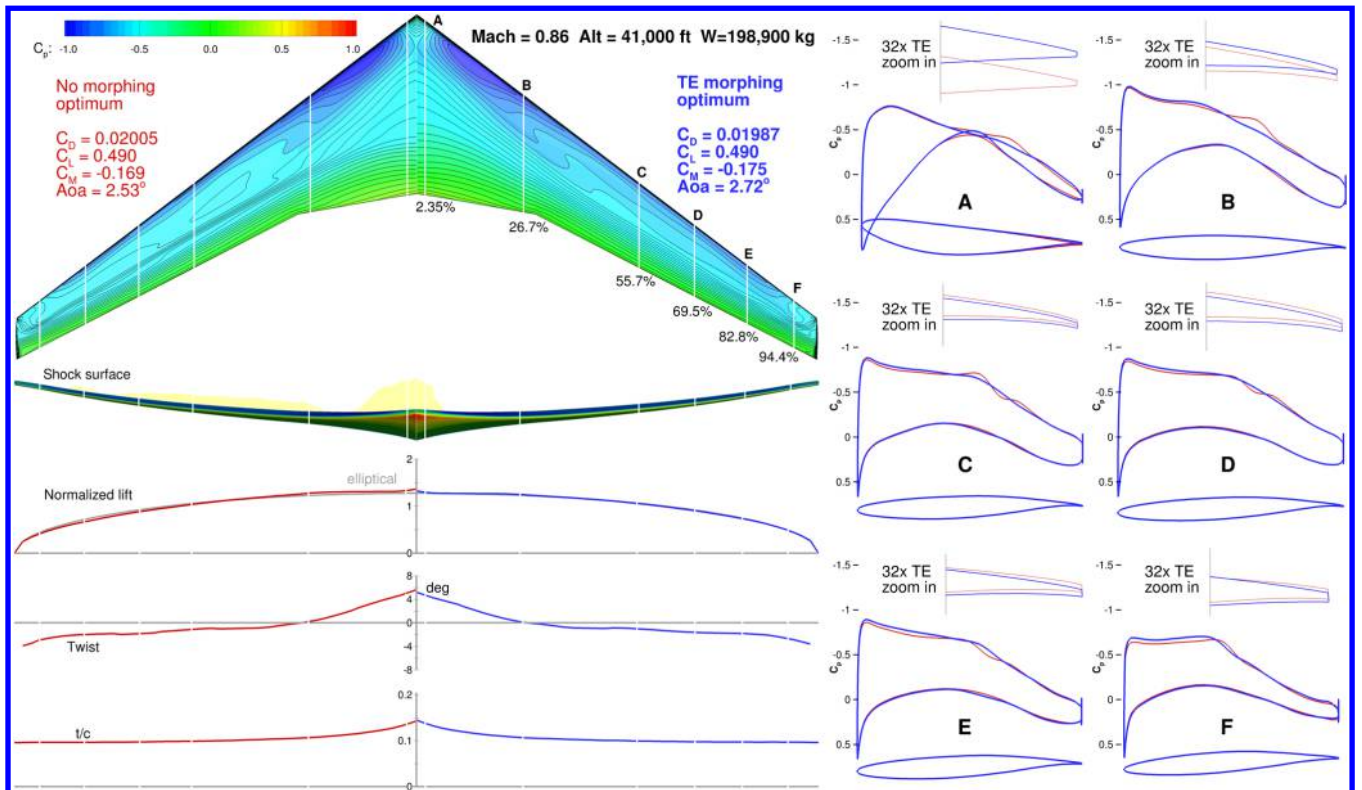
$C_p$: -1.0 -0.5 0.0 0.5 1.0

A

Mach = 0.86 Alt = 41,000 ft W=198,900 kg

No morphing optimum

$C_D$ = 0.02005
$C_L$ = 0.490
$C_M$ = -0.169
Aoa = 2.53°

B

TE morphing optimum

$C_D$ = 0.01987
$C_L$ = 0.490
$C_M$ = -0.175
Aoa = 2.72°

C

D

E

F

2.35%

26.7%

55.7%

69.5%

82.8%

94.4%

Shock surface

Normalized lift

elliptical

2

1

0

Twist

8

4

0

-4

-8

deg

t/c

0.2

0.1

0

-1.5

32x TE zoom in

-1

-0.5

$C_p$

0

0.5

A

-1.5

32x TE zoom in

-1

-0.5

$C_p$

0

0.5

B

-1.5

32x TE zoom in

-1

-0.5

$C_p$

0

0.5

C

-1.5

32x TE zoom in

-1

-0.5

$C_p$

0

0.5

D

-1.5

32x TE zoom in

-1

-0.5

$C_p$

0

0.5

E

-1.5

32x TE zoom in

-1

-0.5

$C_p$

0

0.5

F